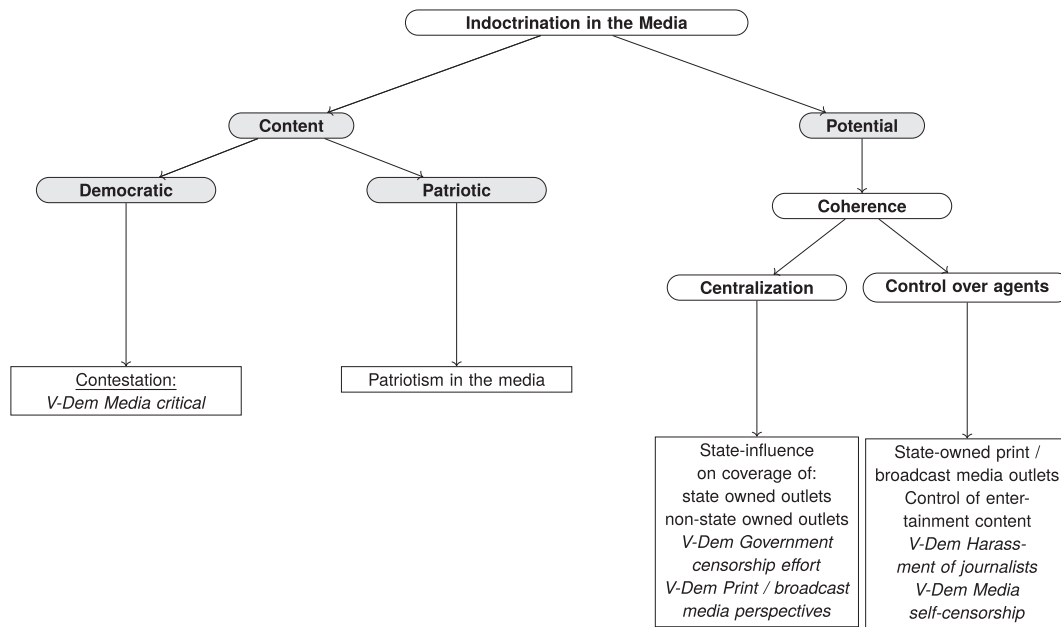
Indoctrination in the Media

Content

Potential

Democratic

Patriotic

Coherence

Centralization

Control over agents

Contestation:
V-Dem Media critical

Patriotism in the media

State-influence on coverage of: state owned outlets non-state owned outlets V-Dem Government censorship effort V-Dem Print / broadcast media perspectives

State-owned print / broadcast media outlets Control of entertainment content V-Dem Harassment of journalists V-Dem Media self-censorship